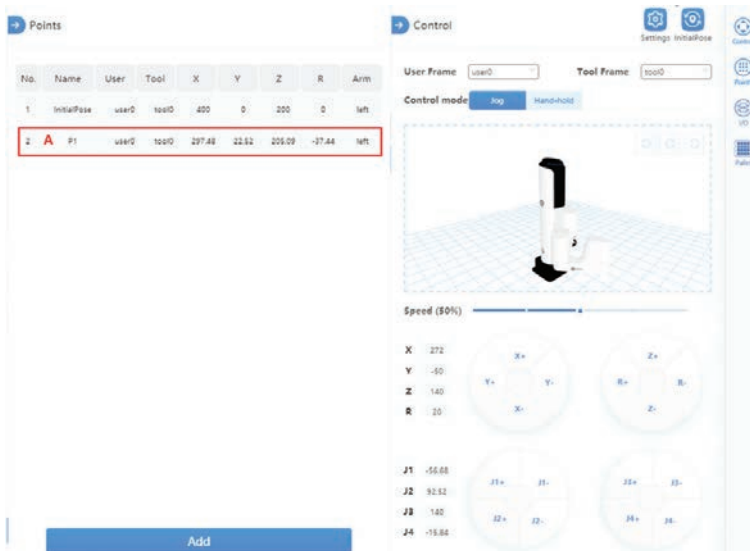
Points

| No. | Name | User | Tool | X | Y | Z | R | Arm |
|---|---|---|---|---|---|---|---|---|
| 1 | InitialPose | user0 | tool0 | 400 | 0 | 200 | 0 | left |
| 2 A | P1 | user0 | tool0 | 297.48 | 22.52 | 205.09 | -37.44 | left |

Add

Control

Settings InitialPose

User Frame user0

Tool Frame tool0

Control mode Jog Hand-hold

Speed (50%)

X 272
Y -50
Z 140
R 20

X+ Y+ Y- X-

Z+ R+ R- Z-

J1 -56.68
J2 92.52
J3 140
J4 -15.84

J1+ J1- J2+ J2-

J3+ J3- J4+ J4-

Contr

Point

I/O

Palle